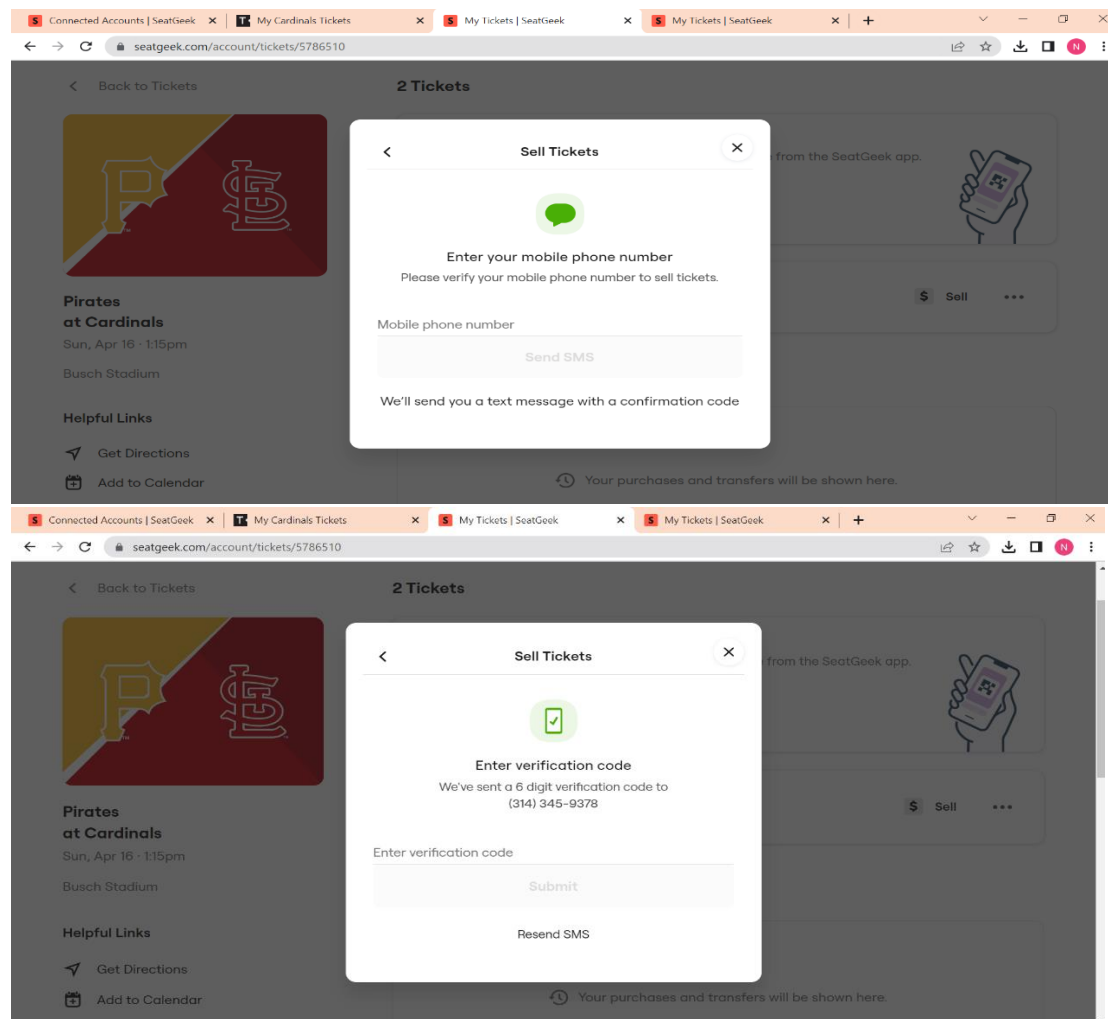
Connected Accounts | SeatGeek
My Cardinals Tickets
My Tickets | SeatGeek
My Tickets | SeatGeek
seatgeek.com/account/tickets/5786510
N

Back to Tickets
2 Tickets

Sell Tickets
Enter your mobile phone number
Please verify your mobile phone number to sell tickets.
Mobile phone number
Send SMS
We'll send you a text message with a confirmation code

from the SeatGeek app.
Sell

Pirates at Cardinals
Sun, Apr 16 · 1:15pm
Busch Stadium
Helpful Links
Get Directions
Add to Calendar
Your purchases and transfers will be shown here.

Connected Accounts | SeatGeek
My Cardinals Tickets
My Tickets | SeatGeek
My Tickets | SeatGeek
seatgeek.com/account/tickets/5786510
N

Back to Tickets
2 Tickets

Sell Tickets
Enter verification code
We've sent a 6 digit verification code to (314) 345-9378
Enter verification code
Submit
Resend SMS

from the SeatGeek app.
Sell

Pirates at Cardinals
Sun, Apr 16 · 1:15pm
Busch Stadium
Helpful Links
Get Directions
Add to Calendar
Your purchases and transfers will be shown here.